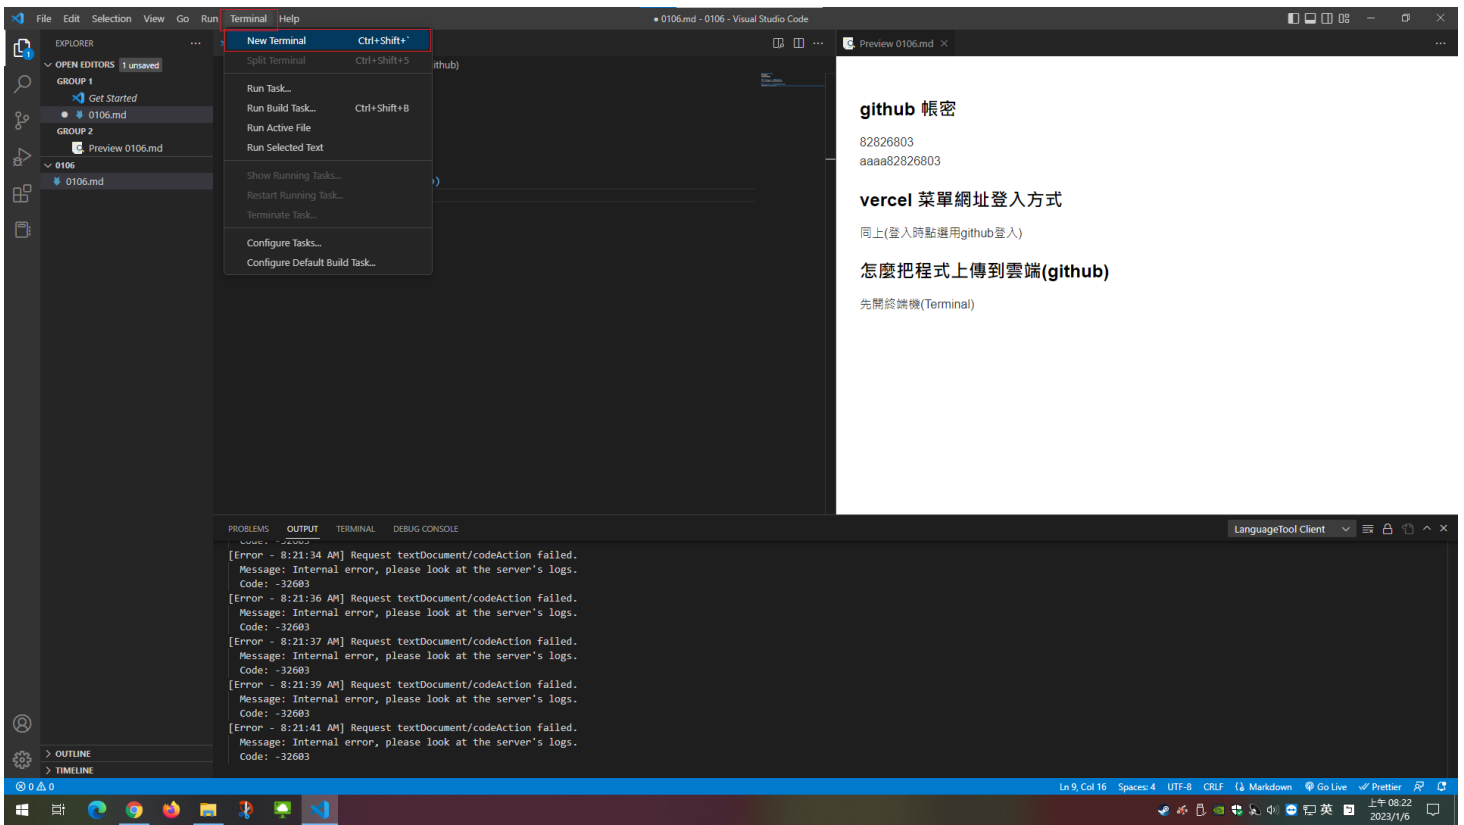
File Edit Selection View Go Run Terminal Help

● 0106.md - 0106 - Visual Studio Code

EXPLORER ...

OPEN EDITORS 1 unsaved

GROUP 1

Get Started

● 0106.md

GROUP 2

Preview 0106.md

0106

0106.md

New Terminal Ctrl+Shift+`
Split Terminal Ctrl+Shift+5
Run Task...
Run Build Task... Ctrl+Shift+B
Run Active File
Run Selected Text
Show Running Tasks...
Restart Running Task...
Terminate Task...
Configure Tasks...
Configure Default Build Task...

ithub)

)

Preview 0106.md ×

# github 帳密

82826803
aaaa82826803

## vercel 菜單網址登入方式

同上(登入時點選用github登入)

## 怎麼把程式上傳到雲端(github)

先開終端機(Terminal)

PROBLEMS OUTPUT TERMINAL DEBUG CONSOLE

LanguageTool Client

[Error - 8:21:34 AM] Request textDocument/codeAction failed.
Message: Internal error, please look at the server's logs.
Code: -32603
[Error - 8:21:36 AM] Request textDocument/codeAction failed.
Message: Internal error, please look at the server's logs.
Code: -32603
[Error - 8:21:37 AM] Request textDocument/codeAction failed.
Message: Internal error, please look at the server's logs.
Code: -32603
[Error - 8:21:39 AM] Request textDocument/codeAction failed.
Message: Internal error, please look at the server's logs.
Code: -32603
[Error - 8:21:41 AM] Request textDocument/codeAction failed.
Message: Internal error, please look at the server's logs.
Code: -32603

OUTLINE
TIMELINE

⊗ 0 ⚠ 0

Ln 9, Col 16 Spaces: 4 UTF-8 CRLF Markdown Go Live Prettier

英

上午 08:22
2023/1/6